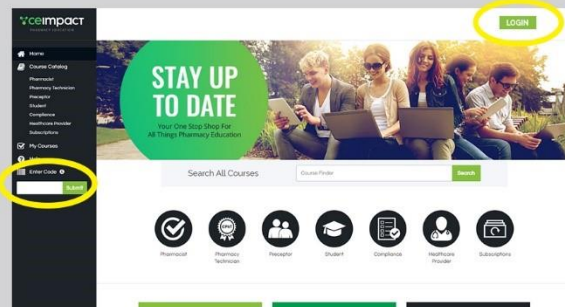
ceimpact
PHARMACY EDUCATION

Home
Course Catalog
Pharmacist
Pharmacy Technician
Preceptor
Student
Compliance
Healthcare Provider
Subscriptions
My Courses
Help
Enter Code
Submit

LOGIN

STAY UP TO DATE
Your One Stop Shop For All Things Pharmacy Education

Search All Courses
Course Finder
Search

Pharmacist
Pharmacy Technician
Preceptor
Student
Compliance
Healthcare Provider
Subscriptions